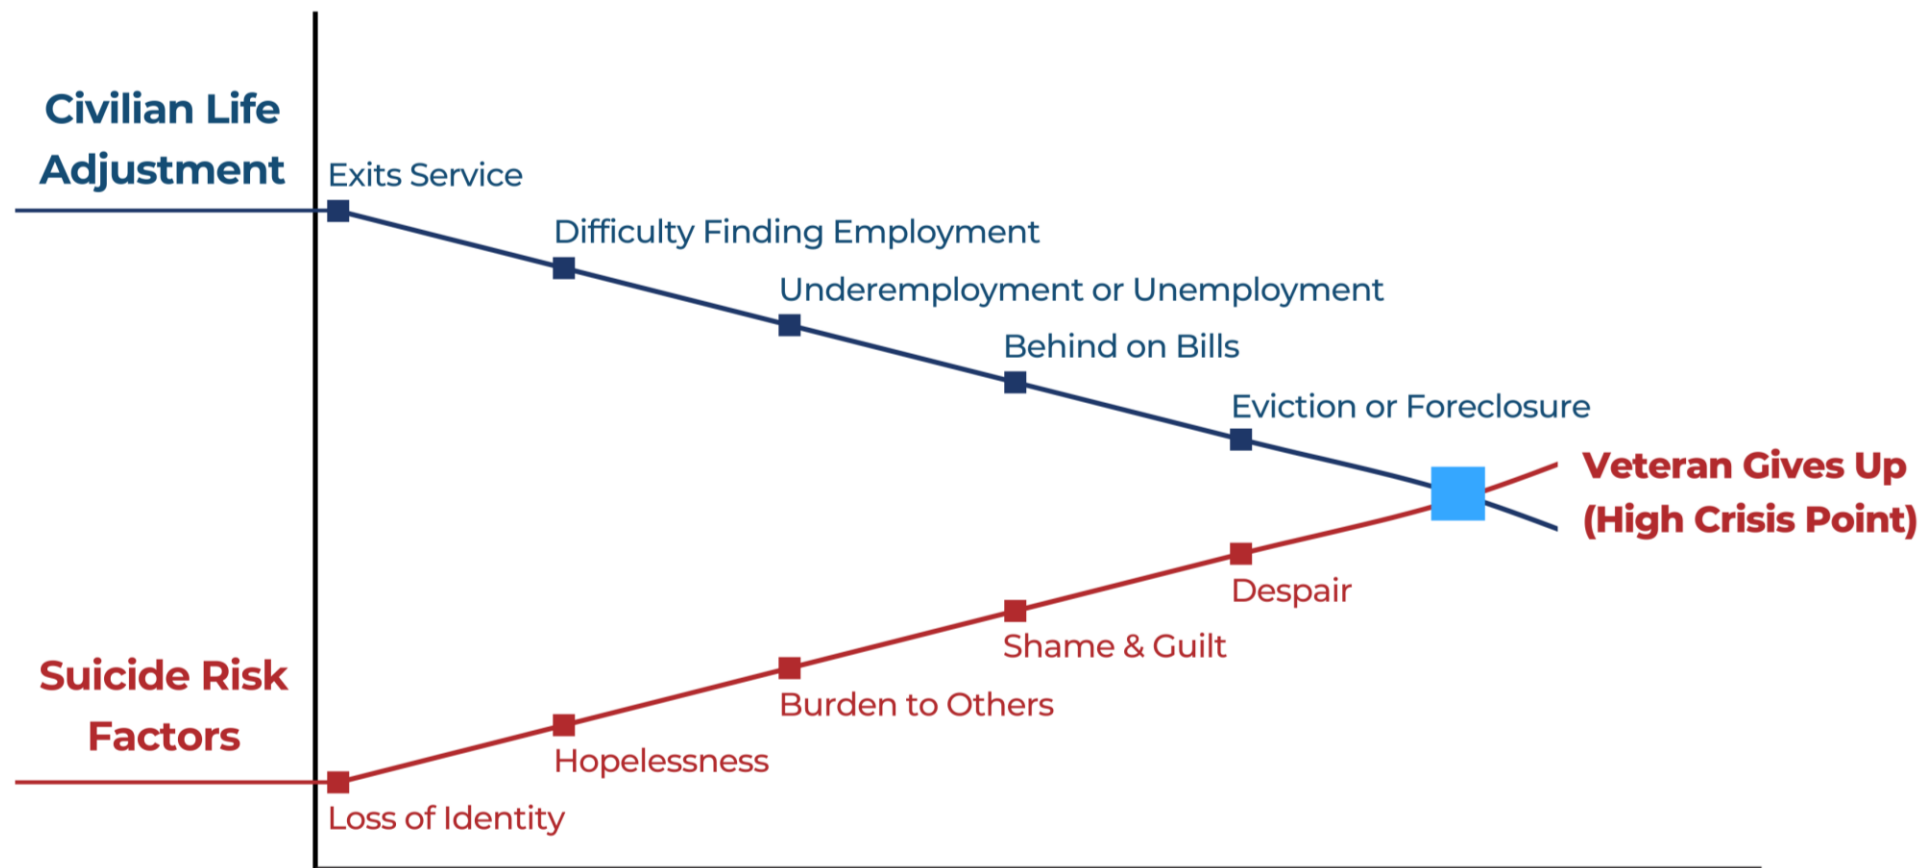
Civilian Life Adjustment

Exits Service

Difficulty Finding Employment

Underemployment or Unemployment

Behind on Bills

Eviction or Foreclosure

Veteran Gives Up (High Crisis Point)

Despair

Shame & Guilt

Burden to Others

Hopelessness

Loss of Identity

Suicide Risk Factors